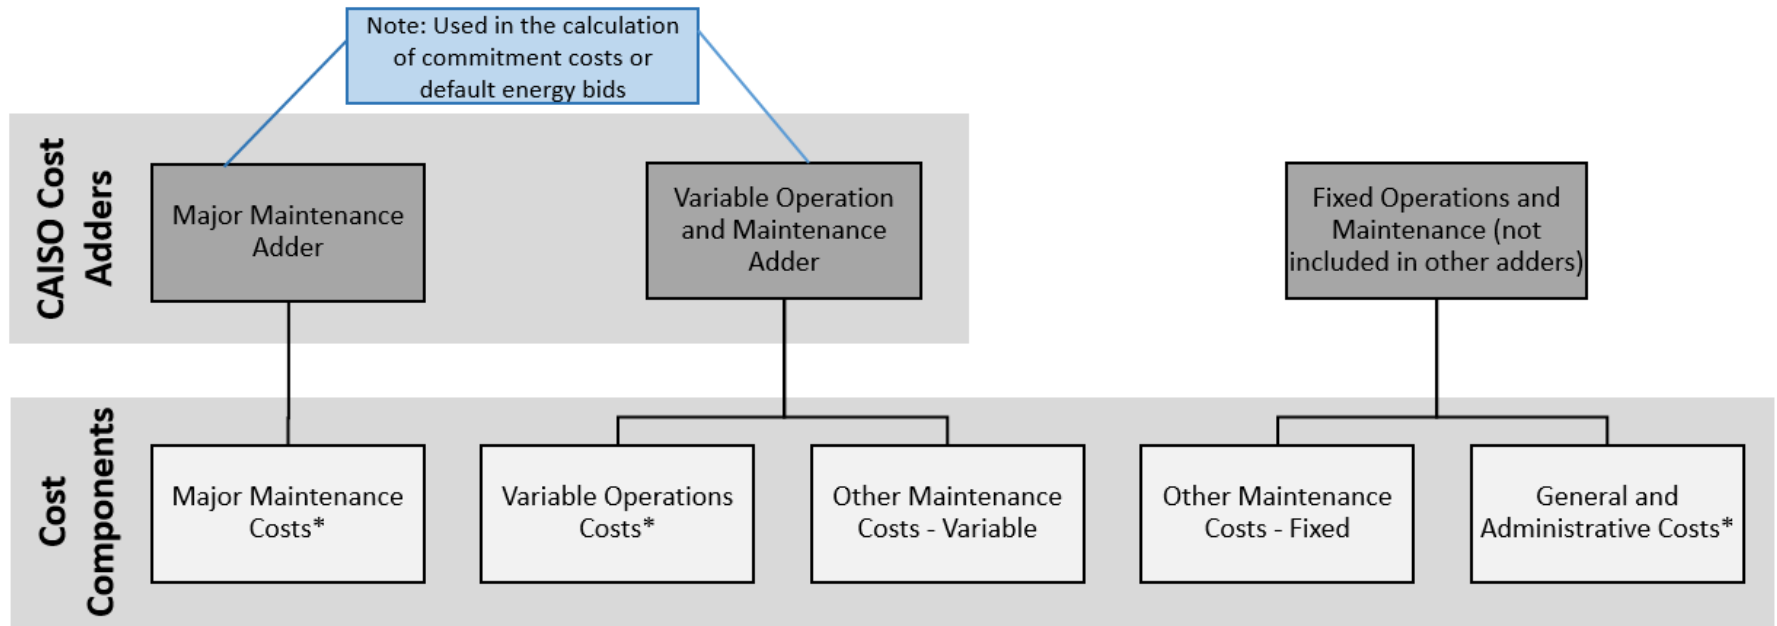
Note: Used in the calculation of commitment costs or default energy bids

CAISO Cost Adders

Major Maintenance Adder

Variable Operation and Maintenance Adder

Fixed Operations and Maintenance (not included in other adders)

Cost Components

Major Maintenance Costs*

Variable Operations Costs*

Other Maintenance Costs - Variable

Other Maintenance Costs - Fixed

General and Administrative Costs*